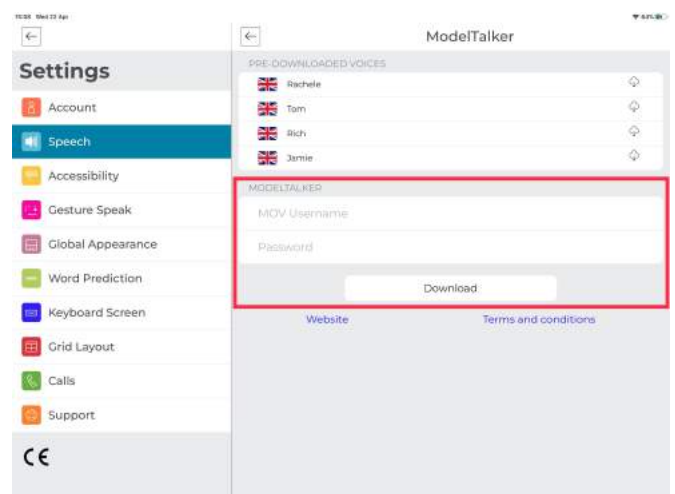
15:58 Wed 23 Apr

Settings

Account

Speech

Accessibility

Gesture Speak

Global Appearance

Word Prediction

Keyboard Screen

Grid Layout

Calls

Support

CE

ModelTalker

PRE-DOWNLOADED VOICES

Rachele

Tom

Rich

Jamie

MODELTALKER

MOV Username

Password

Download

Website

Terms and conditions